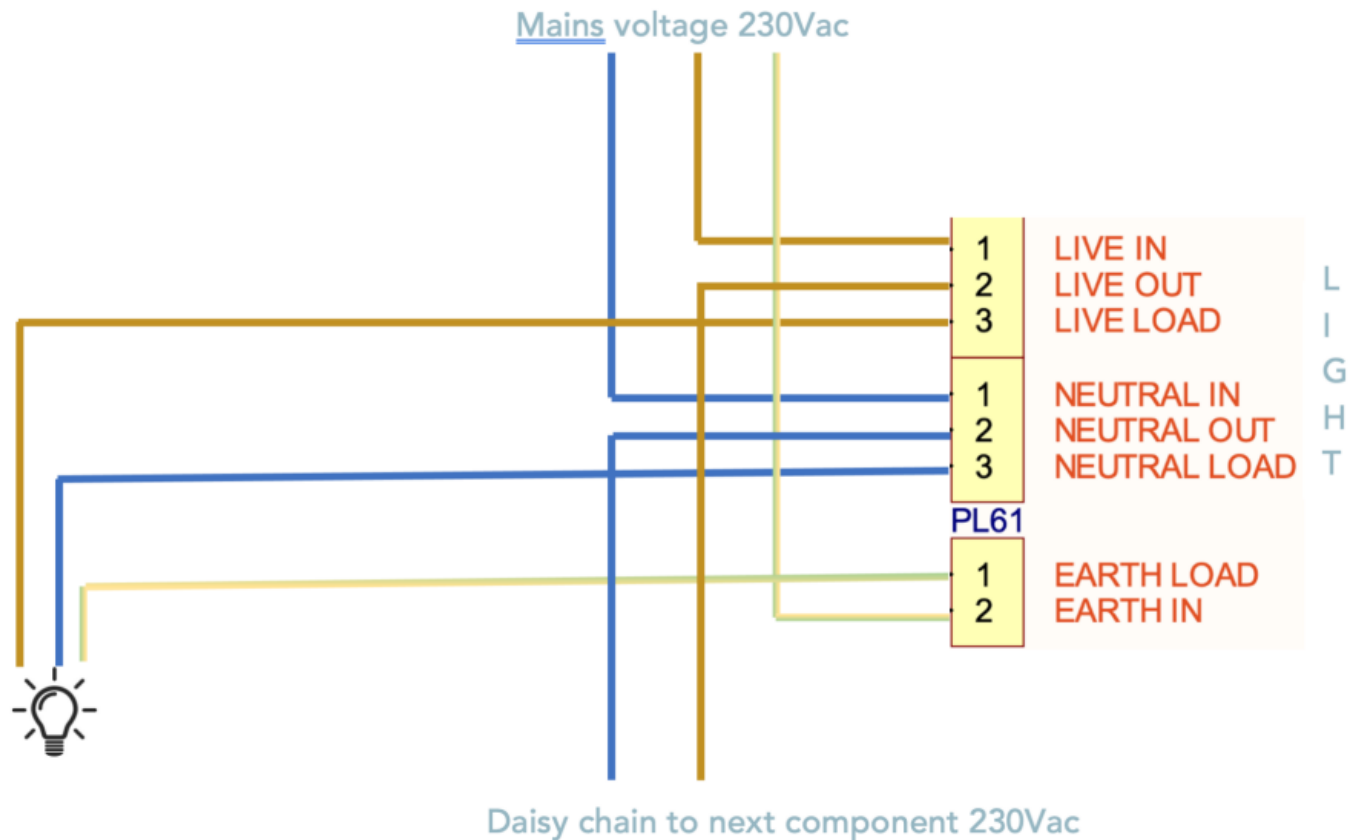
Mains voltage 230Vac

| | |
|---|---|
| 1 | LIVE IN |
| 2 | LIVE OUT |
| 3 | LIVE LOAD |
| 1 | NEUTRAL IN |
| 2 | NEUTRAL OUT |
| 3 | NEUTRAL LOAD |

L
I
G
H
T

PL61

| | |
|---|---|
| 1 | EARTH LOAD |
| 2 | EARTH IN |

Daisy chain to next component 230Vac